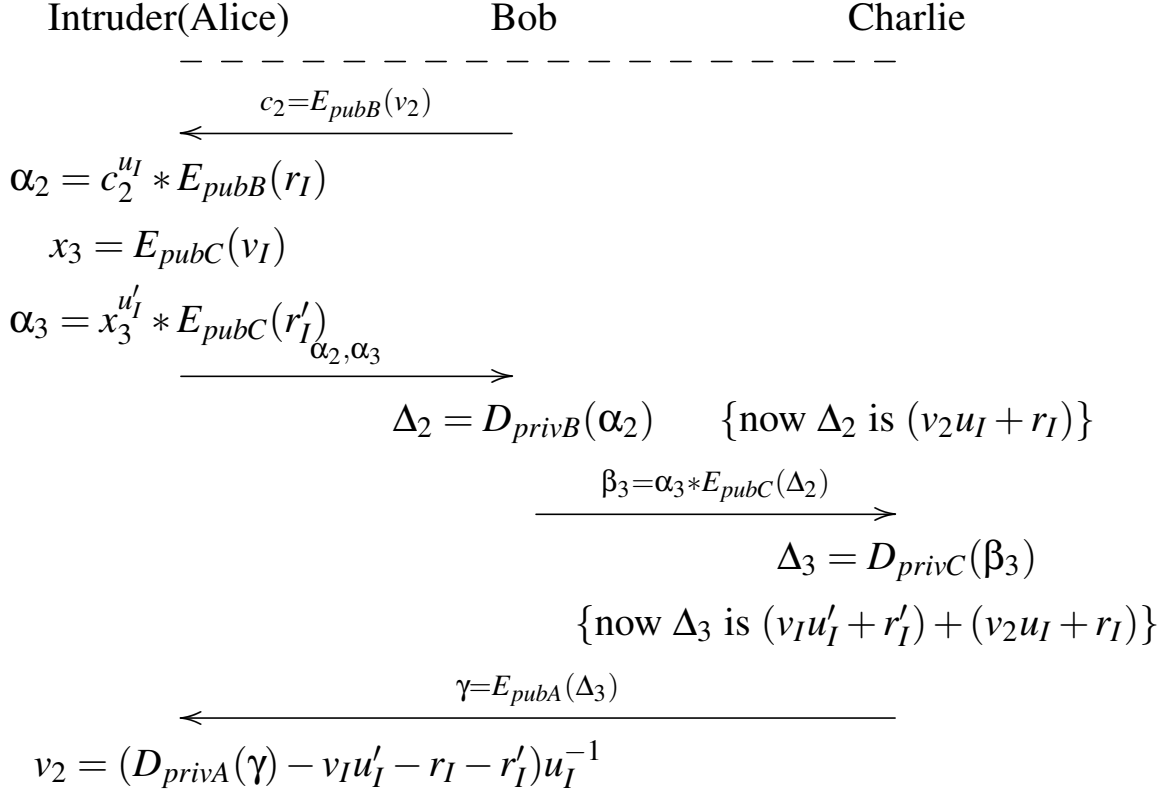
Intruder(Alice) Bob Charlie

– – – – – – – – – – – – – – – – –

$c_2=E_{pubB}(v_2)$

$\alpha_2 = c_2^{u_I} * E_{pubB}(r_I)$

$x_3 = E_{pubC}(v_I)$

$\alpha_3 = x_3^{u'_I} * E_{pubC}(r'_I)$

$\alpha_2, \alpha_3$

$\Delta_2 = D_{privB}(\alpha_2)$ {now $\Delta_2$ is $(v_2 u_I + r_I)$}

$\beta_3=\alpha_3 * E_{pubC}(\Delta_2)$

$\Delta_3 = D_{privC}(\beta_3)$

{now $\Delta_3$ is $(v_I u'_I + r'_I) + (v_2 u_I + r_I)$}

$\gamma=E_{pubA}(\Delta_3)$

$v_2 = (D_{privA}(\gamma) - v_I u'_I - r_I - r'_I)u_I^{-1}$